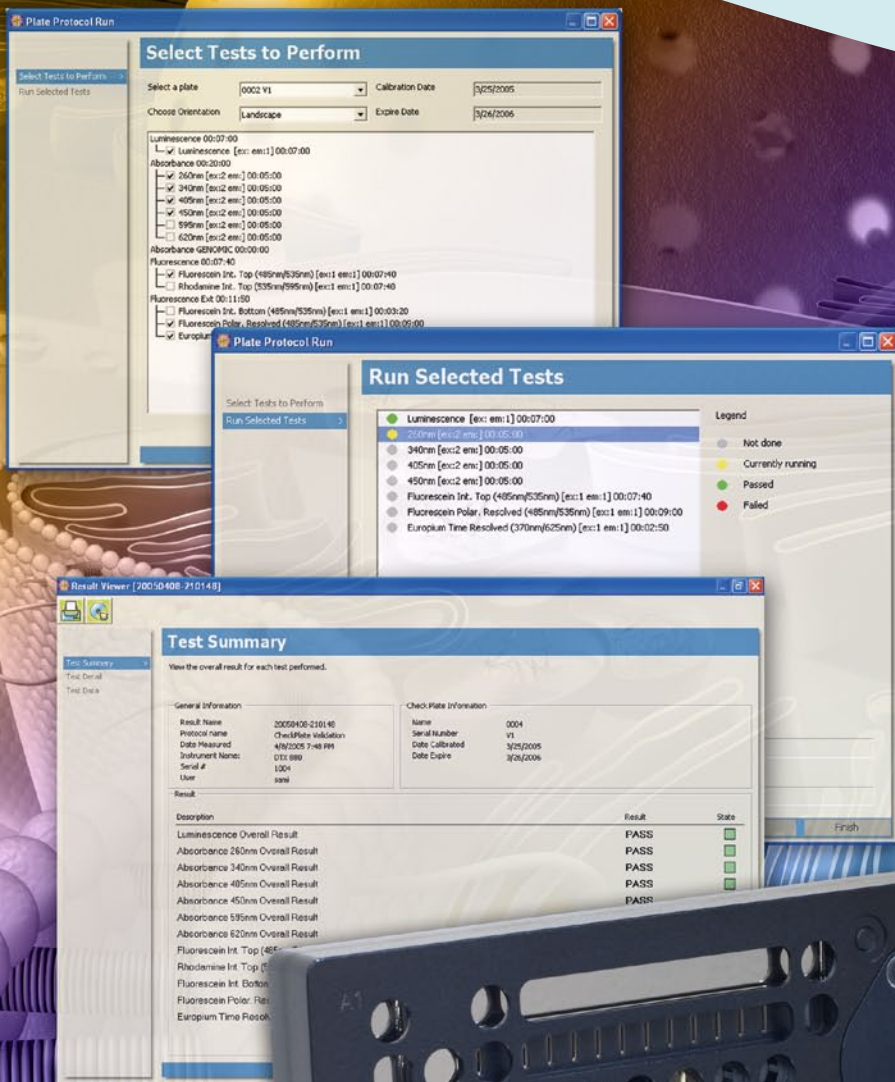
Plate Protocol Run

Select Tests to Perform
Run Selected Tests

Select Tests to Perform

Select a plate
0002 V1
Calibration Date
3/25/2005
Choose Orientation
Landscape
Expire Date
3/26/2006

Luminescence 00:07:00
Luminescence [ex: em:1] 00:07:00
Absorbance 00:20:00
260nm [ex:2 em:] 00:05:00
340nm [ex:2 em:] 00:05:00
405nm [ex:2 em:] 00:05:00
450nm [ex:2 em:] 00:05:00
595nm [ex:2 em:] 00:05:00
620nm [ex:2 em:] 00:05:00
Absorbance GENOMIC 00:00:00
Fluorescence 00:07:40
Fluorescein Int. Top (485nm/535nm) [ex:1 em:1] 00:07:40
Rhodamine Int. Top (535nm/595nm) [ex:1 em:1] 00:07:40
Fluorescence Ext 00:11:50
Fluorescein Int. Bottom (485nm/535nm) [ex:1 em:1] 00:03:20
Fluorescein Polar. Resolved (485nm/535nm) [ex:1 em:1] 00:09:00
Europiu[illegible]

Plate Protocol Run

Select Tests to Perform
Run Selected Tests

Run Selected Tests

Luminescence [ex: em:1] 00:07:00
260nm [ex:2 em:] 00:05:00
340nm [ex:2 em:] 00:05:00
405nm [ex:2 em:] 00:05:00
450nm [ex:2 em:] 00:05:00
Fluorescein Int. Top (485nm/535nm) [ex:1 em:1] 00:07:40
Fluorescein Polar. Resolved (485nm/535nm) [ex:1 em:1] 00:09:00
Europium Time Resolved (370nm/625nm) [ex:1 em:1] 00:02:50

Legend
Not done
Currently running
Passed
Failed

Finish

Result Viewer [20050408-210148]

Test Summary
Test Detail
Test Data

Test Summary
View the overall result for each test performed.

General Information
Result Name 20050408-210148
Protocol name CheckPlate Validation
Date Measured 4/8/2005 7:48 PM
Instrument Name: DTX 880
Serial # 1004
User sami

Check Plate Information
Name 0004
Serial Number V1
Date Calibrated 3/25/2005
Date Expire 3/26/2006

Result
Description | Result | State
Luminescence Overall Result | PASS
Absorbance 260nm Overall Result | PASS
Absorbance 340nm Overall Result | PASS
Absorbance 405nm Overall Result | PASS
Absorbance 450nm Overall Result | PASS
Absorbance 595nm Overall Result
Absorbance 620nm Overall Result
Fluorescein Int. Top (48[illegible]
Rhodamine Int. Top ([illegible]
Fluorescein Int. Botto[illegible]
Fluorescein Polar. Re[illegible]
Europium Time Resol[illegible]

A1